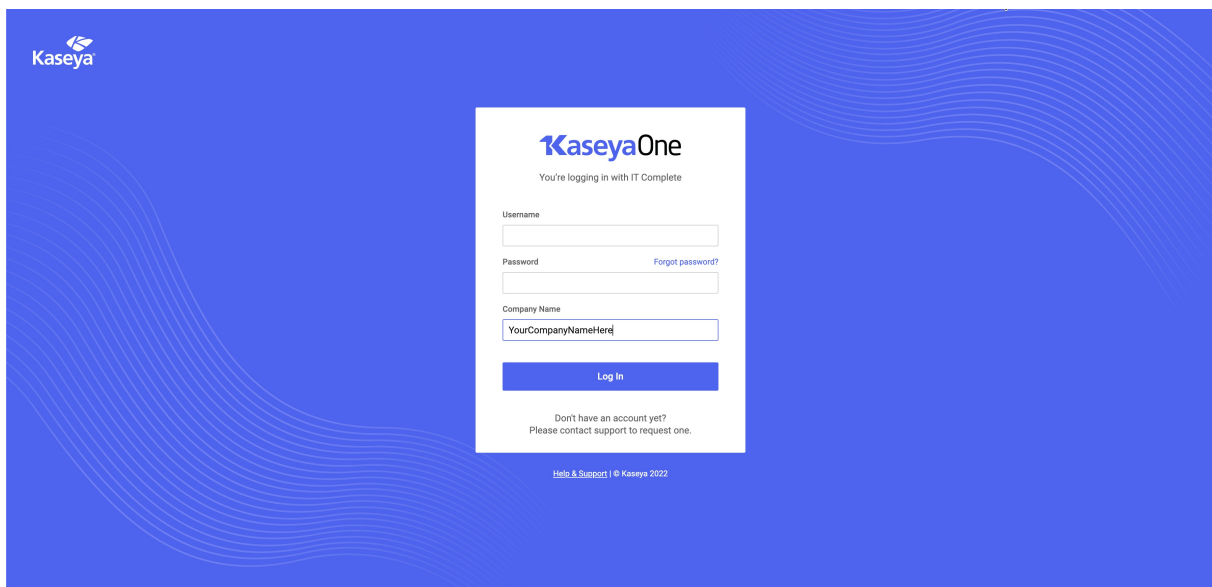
Kaseya

KaseyaOne

You're logging in with IT Complete

Username

Password

Forgot password?

Company Name

YourCompanyNameHere

Log In

Don't have an account yet?
Please contact support to request one.

Help & Support | © Kaseya 2022